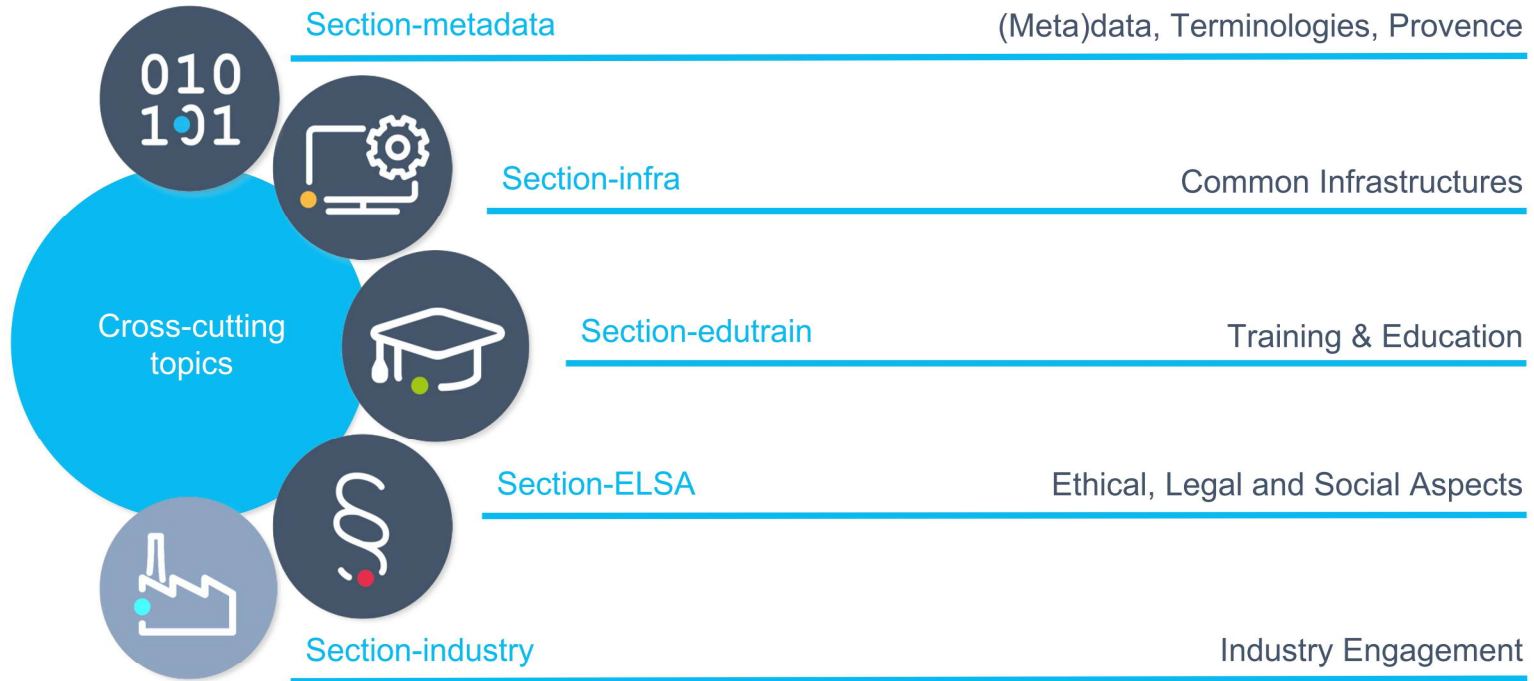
010
101

Section-metadata

(Meta)data, Terminologies, Provence

Section-infra

Common Infrastructures

Cross-cutting topics

Section-edutrain

Training & Education

Section-ELSA

Ethical, Legal and Social Aspects

§

Section-industry

Industry Engagement